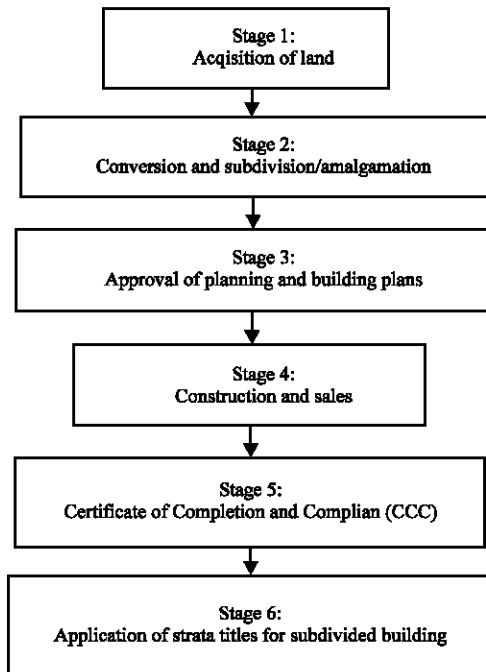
Stage 1:
Acqisition of land

Stage 2:
Conversion and subdivision/amalgamation

Stage 3:
Approval of planning and building plans

Stage 4:
Construction and sales

Stage 5:
Certificate of Completion and Complian (CCC)

Stage 6:
Application of strata titles for subdivided building